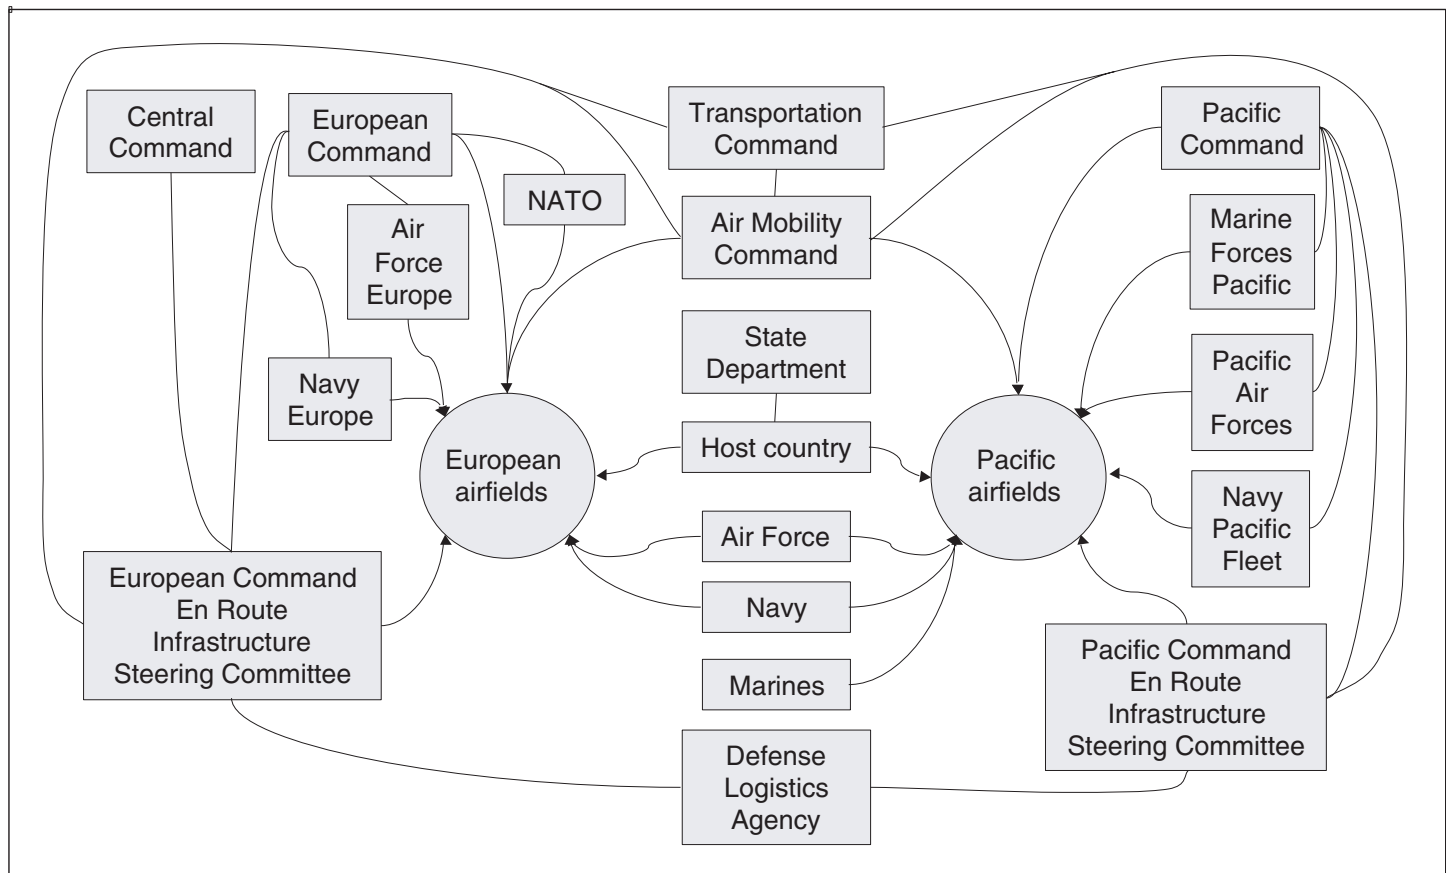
Central Command

European Command

Transportation Command

Pacific Command

NATO

Air Force Europe

Air Mobility Command

Marine Forces Pacific

Navy Europe

State Department

Pacific Air Forces

European airfields

Host country

Pacific airfields

Navy Pacific Fleet

Air Force

European Command En Route Infrastructure Steering Committee

Navy

Marines

Pacific Command En Route Infrastructure Steering Committee

Defense Logistics Agency